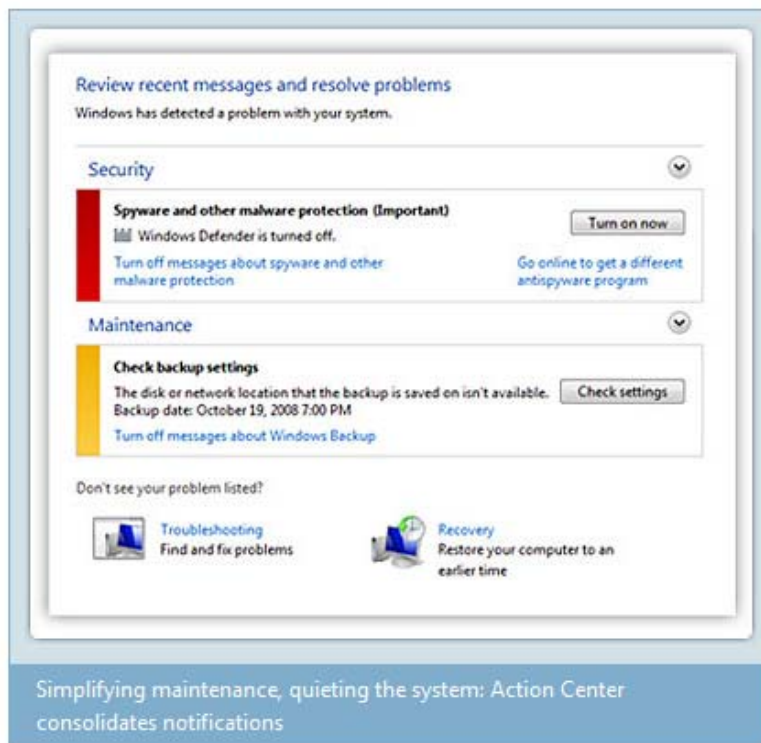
Review recent messages and resolve problems
Windows has detected a problem with your system.

Security

Spyware and other malware protection (Important)
Windows Defender is turned off.
Turn on now
Turn off messages about spyware and other malware protection
Go online to get a different antispyware program

Maintenance

Check backup settings
The disk or network location that the backup is saved on isn't available.
Backup date: October 19, 2008 7:00 PM
Check settings
Turn off messages about Windows Backup

Don't see your problem listed?

Troubleshooting
Find and fix problems

Recovery
Restore your computer to an earlier time

Simplifying maintenance, quieting the system: Action Center consolidates notifications